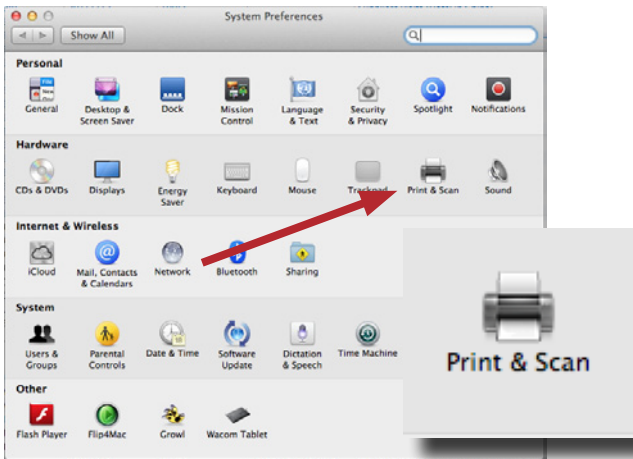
System Preferences

Show All

Personal

General

Desktop & Screen Saver

Dock

Mission Control

Language & Text

Security & Privacy

Spotlight

Notifications

Hardware

CDs & DVDs

Displays

Energy Saver

Keyboard

Mouse

Trackpad

Print & Scan

Sound

Internet & Wireless

iCloud

Mail, Contacts & Calendars

Network

Bluetooth

Sharing

System

Users & Groups

Parental Controls

Date & Time

Software Update

Dictation & Speech

Time Machine

Other

Flash Player

Flip4Mac

Growl

Wacom Tablet

Print & Scan